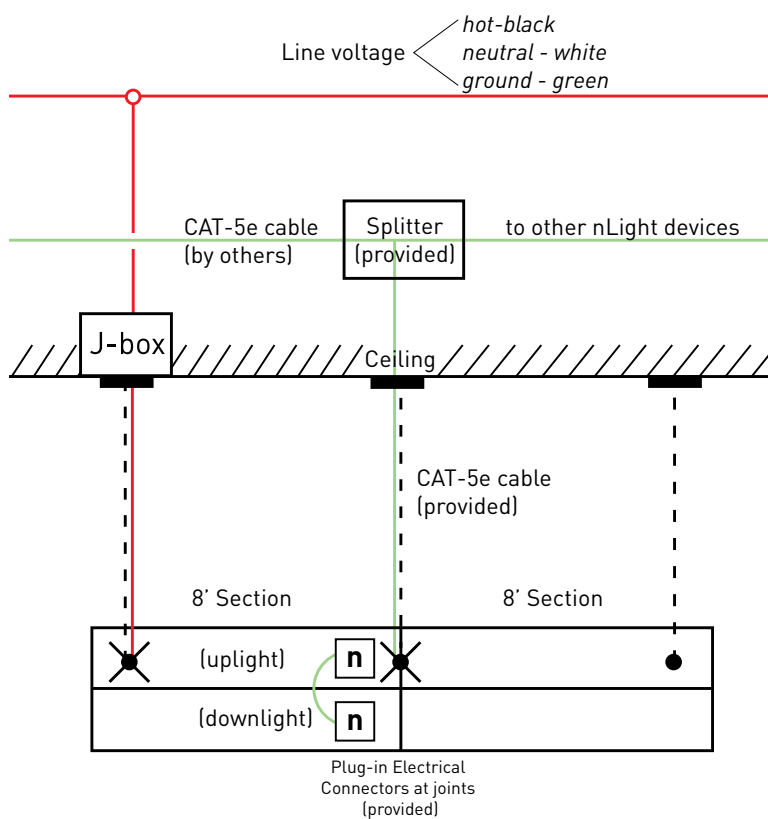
Line voltage
hot-black
neutral - white
ground - green

CAT-5e cable
(by others)

Splitter
(provided)

to other nLight devices

J-box

Ceiling

CAT-5e cable
(provided)

8' Section

8' Section

(uplight)

n

(downlight)

n

Plug-in Electrical
Connectors at joints
(provided)